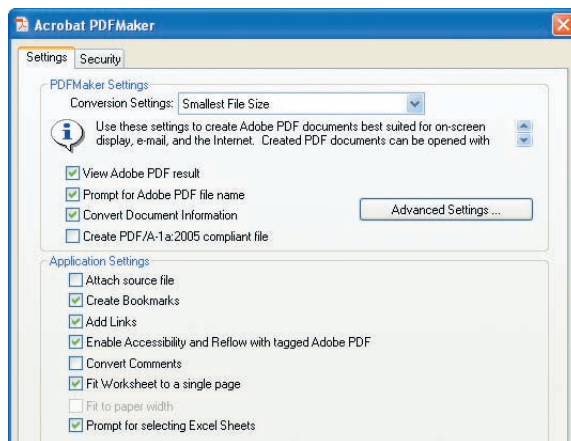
Acrobat PDFMaker

Settings Security

PDFMaker Settings

Conversion Settings: Smallest File Size

Use these settings to create Adobe PDF documents best suited for on-screen display, e-mail, and the Internet. Created PDF documents can be opened with

View Adobe PDF result

Prompt for Adobe PDF file name

Convert Document Information

Advanced Settings ...

Create PDF/A-1a:2005 compliant file

Application Settings

Attach source file

Create Bookmarks

Add Links

Enable Accessibility and Reflow with tagged Adobe PDF

Convert Comments

Fit Worksheet to a single page

Fit to paper width

Prompt for selecting Excel Sheets